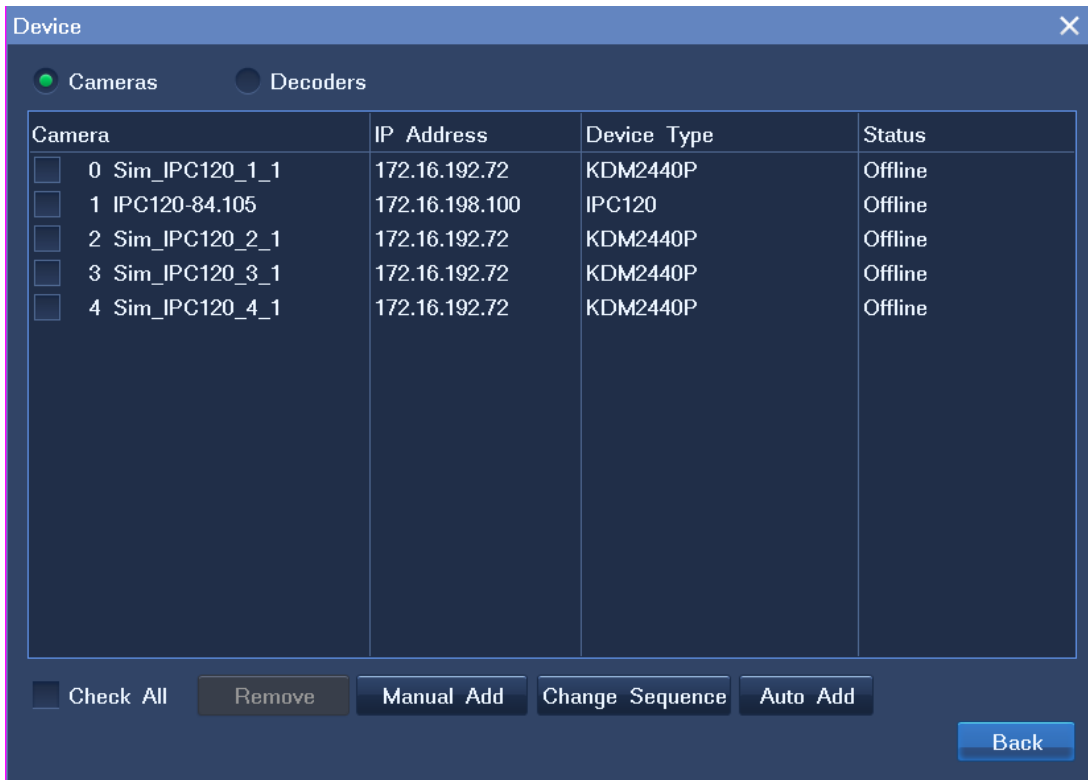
Device

Cameras Decoders

| Camera | IP Address | Device Type | Status |
|---|---|---|---|
| 0 Sim_IPC120_1_1 | 172.16.192.72 | KDM2440P | Offline |
| 1 IPC120-84.105 | 172.16.198.100 | IPC120 | Offline |
| 2 Sim_IPC120_2_1 | 172.16.192.72 | KDM2440P | Offline |
| 3 Sim_IPC120_3_1 | 172.16.192.72 | KDM2440P | Offline |
| 4 Sim_IPC120_4_1 | 172.16.192.72 | KDM2440P | Offline |

Check All Remove Manual Add Change Sequence Auto Add

Back